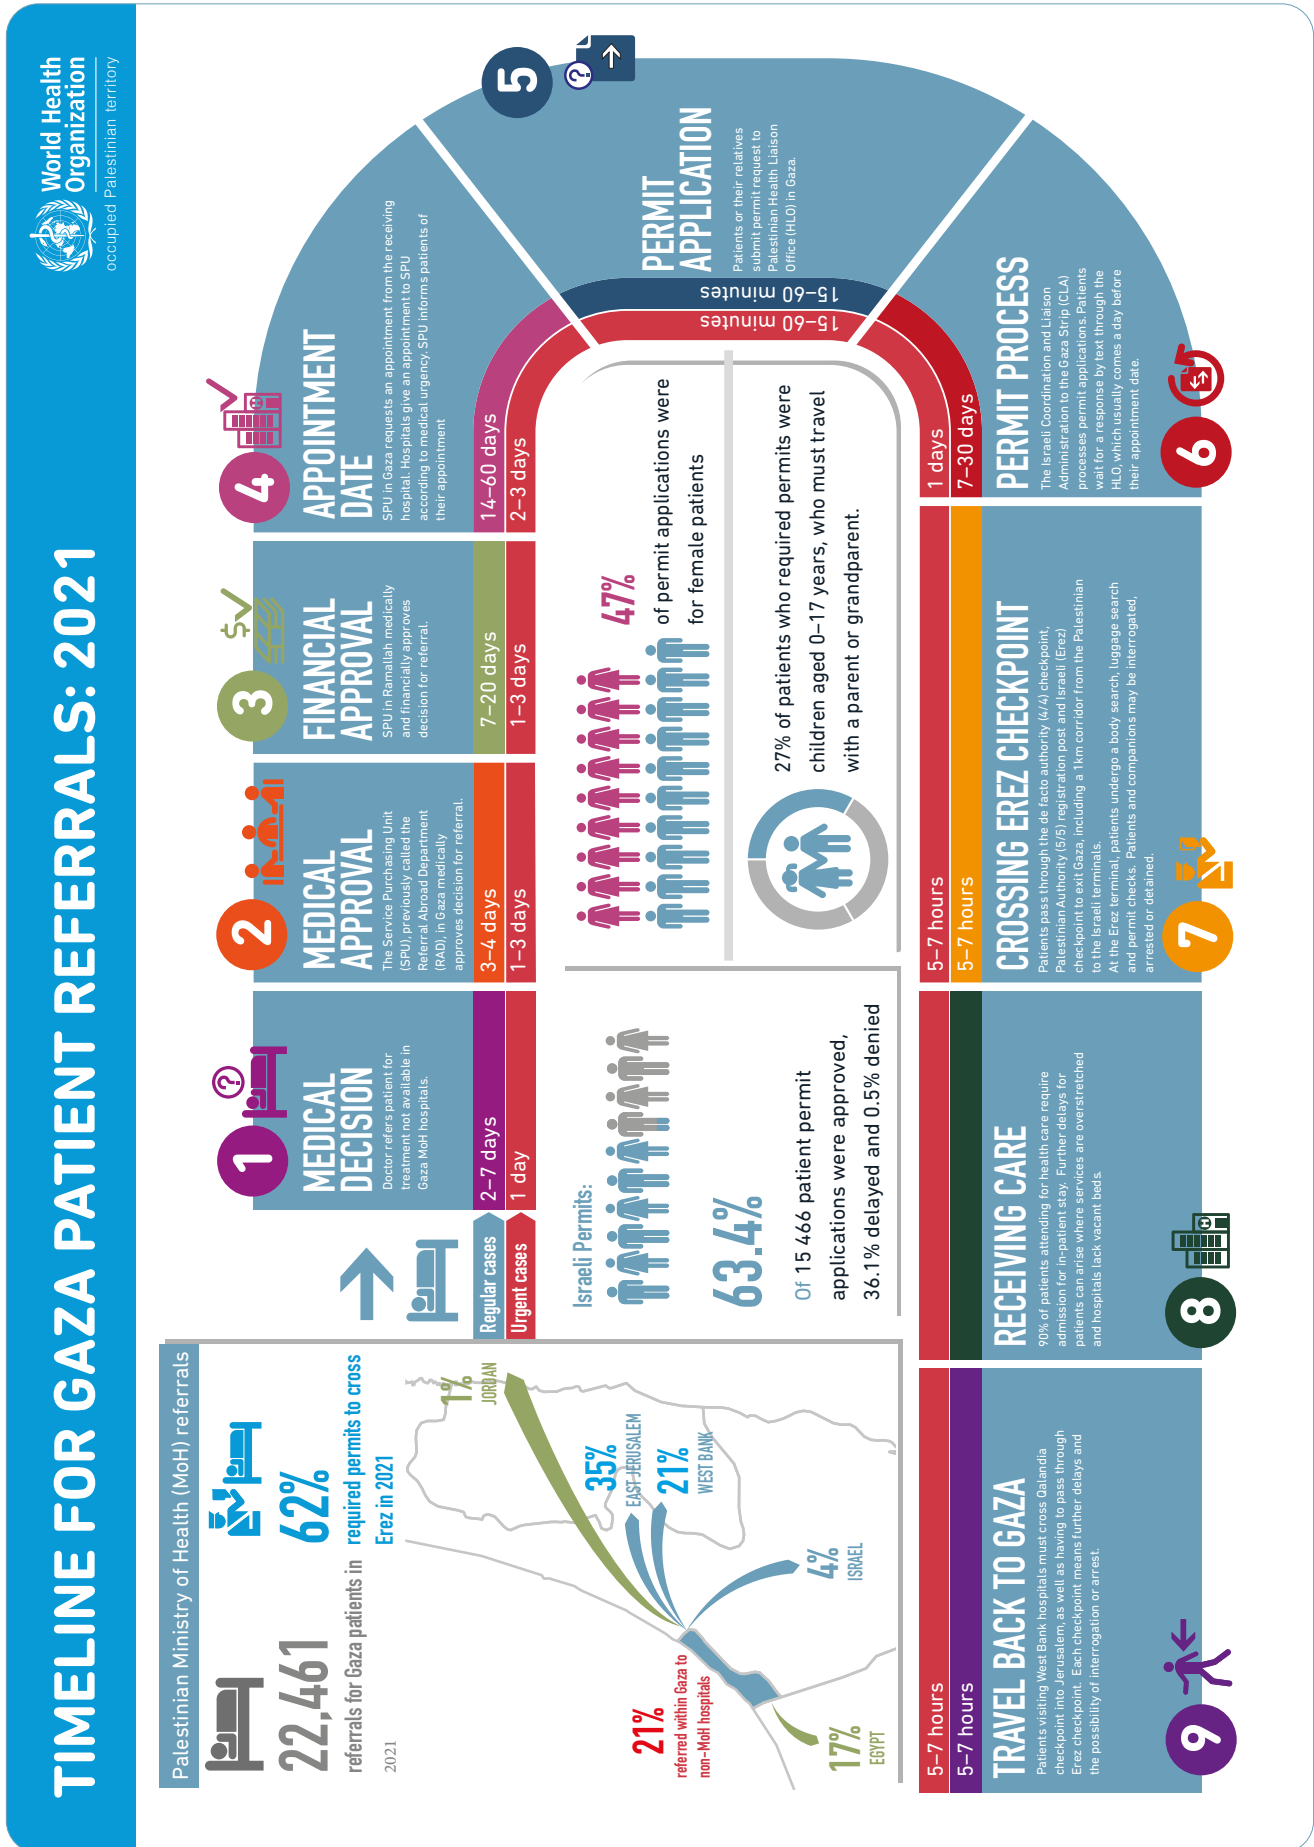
TIMELINE FOR GAZA PATIENT REFERRALS: 2021

World Health Organization
occupied Palestinian territory

Palestinian Ministry of Health (MoH) referrals

22,461 referrals for Gaza patients in 2021

62% required permits to cross Erez in 2021

21% referred within Gaza to non-MoH hospitals

1% JORDAN
35% EAST JERUSALEM
21% WEST BANK
4% ISRAEL
17% EGYPT

Regular cases
Urgent cases

1 MEDICAL DECISION
Doctor refers patient for treatment not available in Gaza MoH hospitals.
2–7 days
1 day

2 MEDICAL APPROVAL
The Service Purchasing Unit (SPU), previously called the Referral Abroad Department (RAD), in Gaza medically approves decision for referral.
3–4 days
1–3 days

3 FINANCIAL APPROVAL
SPU in Ramallah medically and financially approves decision for referral.
7–20 days
1–3 days

4 APPOINTMENT DATE
SPU in Gaza requests an appointment from the receiving hospital. Hospitals give an appointment to SPU according to medical urgency. SPU informs patients of their appointment
14–60 days
2–3 days

5 PERMIT APPLICATION
Patients or their relatives submit permit request to Palestinian Health Liaison Office (HLO) in Gaza.
15–60 minutes
15–60 minutes

6 PERMIT PROCESS
The Israeli Coordination and Liaison Administration to the Gaza Strip (CLA) processes permit applications. Patients wait for a response by text through the HLO, which usually comes a day before their appointment date.
7–30 days
1 days

7 CROSSING EREZ CHECKPOINT
Patients pass through the de facto authority (4/4) checkpoint, Palestinian Authority (5/5) registration post and Israeli (Erez) checkpoint to exit Gaza, including a 1km corridor from the Palestinian to the Israeli terminals.
At the Erez terminal, patients undergo a body search, luggage search and permit checks. Patients and companions may be interrogated, arrested or detained.
5–7 hours
5–7 hours

8 RECEIVING CARE
90% of patients attending for health care require admission for in-patient stay. Further delays for patients can arise where services are overstretched and hospitals lack vacant beds.

9 TRAVEL BACK TO GAZA
Patients visiting West Bank hospitals must cross Qalandia checkpoint into Jerusalem, as well as having to pass through Erez checkpoint. Each checkpoint means further delays and the possibility of interrogation or arrest.
5–7 hours
5–7 hours

Israeli Permits:
63.4%
Of 15 466 patient permit applications were approved, 36.1% delayed and 0.5% denied

47% of permit applications were for female patients

27% of patients who required permits were children aged 0–17 years, who must travel with a parent or grandparent.